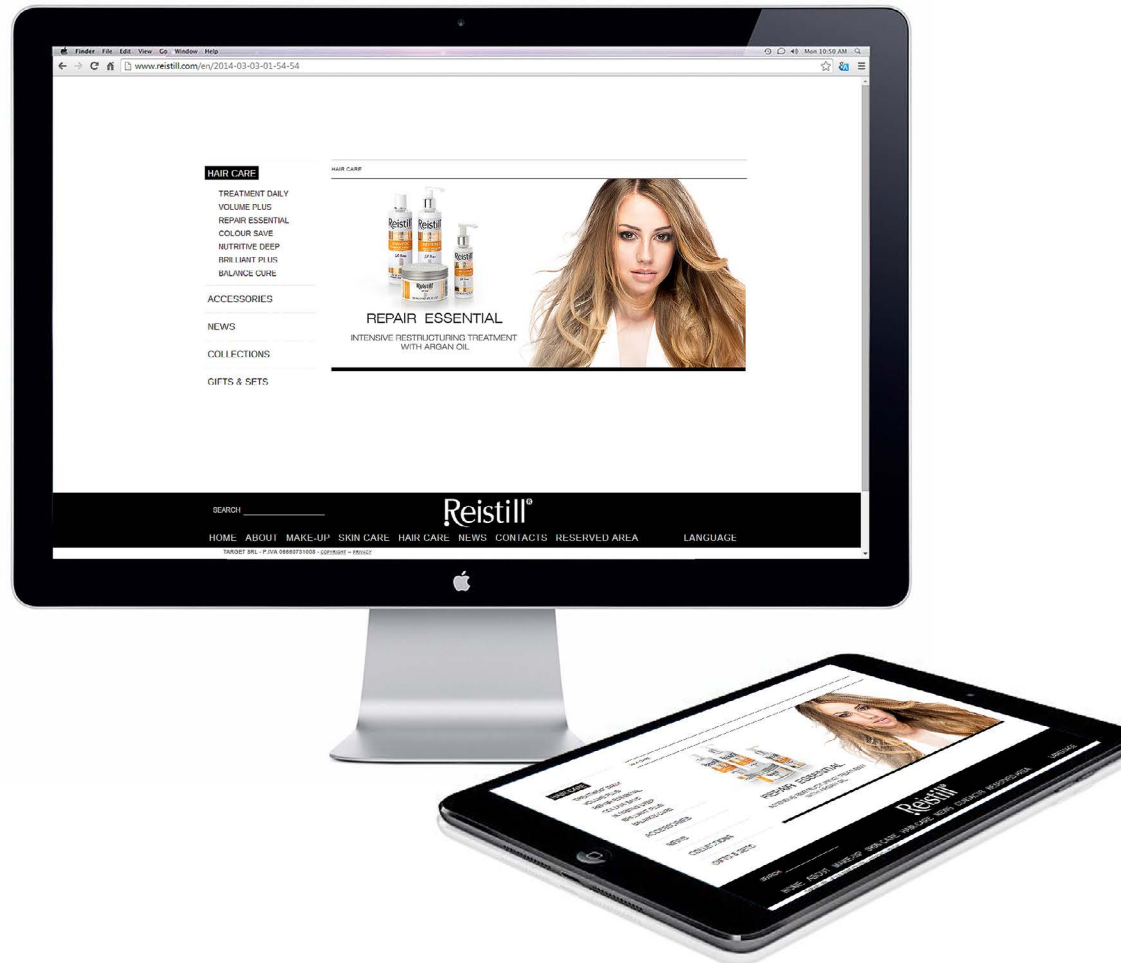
Finder File Edit View Go Window Help

Mon 10:50 AM

www.reistill.com/en/2014-03-03-01-54-54

HAIR CARE

TREATMENT DAILY
VOLUME PLUS
REPAIR ESSENTIAL
COLOUR SAVE
NUTRITIVE DEEP
BRILLIANT PLUS
BALANCE CURE

ACCESSORIES

NEWS

COLLECTIONS

GIFTS & SETS

HAIR CARE

Reistill Reistill Reistill Reistill

REPAIR ESSENTIAL

INTENSIVE RESTRUCTURING TREATMENT WITH ARGAN OIL

SEARCH

Reistill®

HOME ABOUT MAKE-UP SKIN CARE HAIR CARE NEWS CONTACTS RESERVED AREA LANGUAGE

TARGET SRL - P.IVA 06660731008 - COPYRIGHT - PRIVACY

HAIR CARE
TREATMENT DAILY
VOLUME PLUS
REPAIR ESSENTIAL
COLOUR SAVE
NUTRITIVE DEEP
BRILLIANT PLUS
BALANCE CURE
ACCESSORIES
NEWS
COLLECTIONS
GIFTS & SETS

REPAIR ESSENTIAL
INTENSIVE RESTRUCTURING TREATMENT WITH ARGAN OIL

SEARCH
Reistill®
HOME ABOUT MAKE-UP SKIN CARE HAIR CARE NEWS CONTACTS RESERVED AREA
LANGUAGE